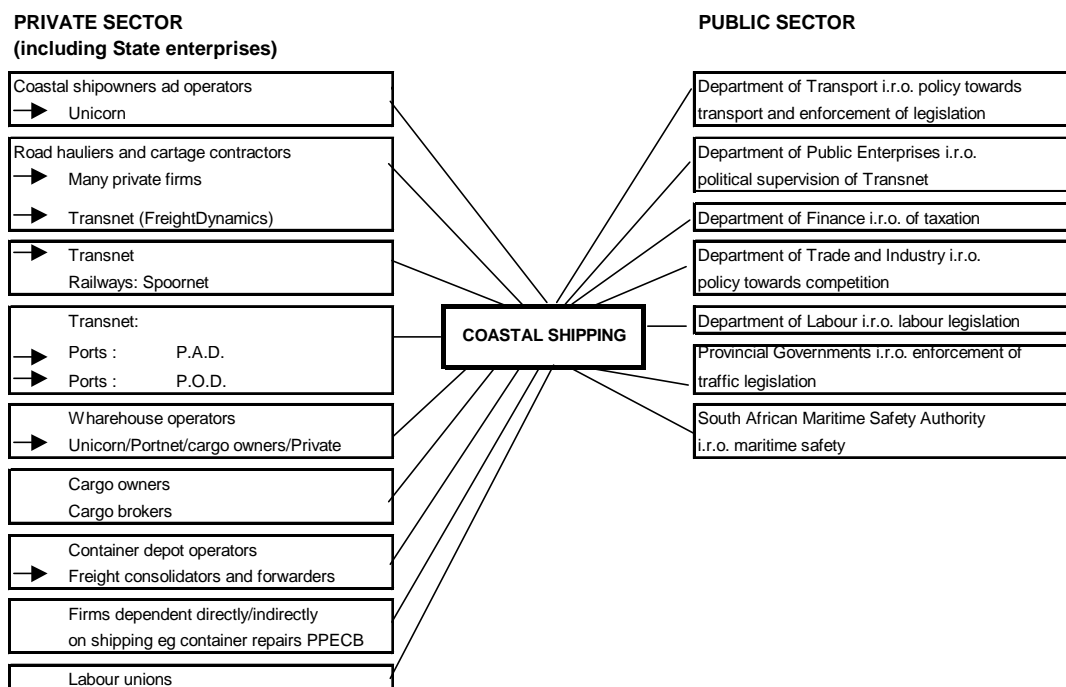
PRIVATE SECTOR
(including State enterprises)

Coastal shipowners ad operators
Unicorn

Road hauliers and cartage contractors
Many private firms
Transnet (FreightDynamics)

Transnet
Railways: Spoornet

Transnet:
Ports : P.A.D.
Ports : P.O.D.

Wharehouse operators
Unicorn/Portnet/cargo owners/Private

Cargo owners
Cargo brokers

Container depot operators
Freight consolidators and forwarders

Firms dependent directly/indirectly on shipping eg container repairs PPECB

Labour unions

COASTAL SHIPPING

PUBLIC SECTOR

Department of Transport i.r.o. policy towards transport and enforcement of legislation

Department of Public Enterprises i.r.o. political supervision of Transnet

Department of Finance i.r.o. of taxation

Department of Trade and Industry i.r.o. policy towards competition

Department of Labour i.r.o. labour legislation

Provincial Governments i.r.o. enforcement of traffic legislation

South African Maritime Safety Authority i.r.o. maritime safety